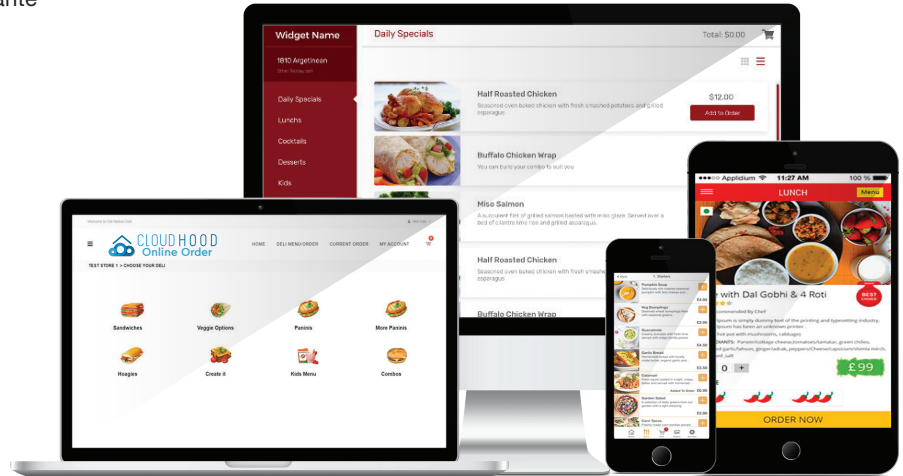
rante

Widget Name
1810 Argetinean
Daily Specials
Lunchs
Cocktails
Desserts
Kids

Daily Specials
Total: $0.00

Half Roasted Chicken
Seasoned oven baked chicken with fresh smashed potatoes and grilled asparagus.
$12.00
Add to Order

Buffalo Chicken Wrap
You can build your combo to suit you

Miso Salmon
A succulent filet of grilled salmon basted with miso glaze. Served over a bed of cilantro lime rice and grilled asparagus.

Half Roasted Chicken
Seasoned oven baked chicken with fresh smashed potatoes and grilled asparagus.

Buffalo Chicken Wrap

CLOUDHOOD
Online Order
HOME DELI MENU/ORDER CURRENT ORDER MY ACCOUNT
TEST STORE 1 > CHOOSE YOUR DELI
Sandwiches
Veggie Options
Paninis
More Paninis
Hoagies
Create it
Kids Menu
Combos

Pumpkin Soup
Veg Dumplings
Guacamole
Garlic Bread
Calamari
Garden Salad
Corn Tacos

Applidium 11:27 AM 100 %
LUNCH
Menu
with Dal Gobhi & 4 Roti
BEST CHOICE
Recommended By Chef
£99
0 +
ORDER NOW